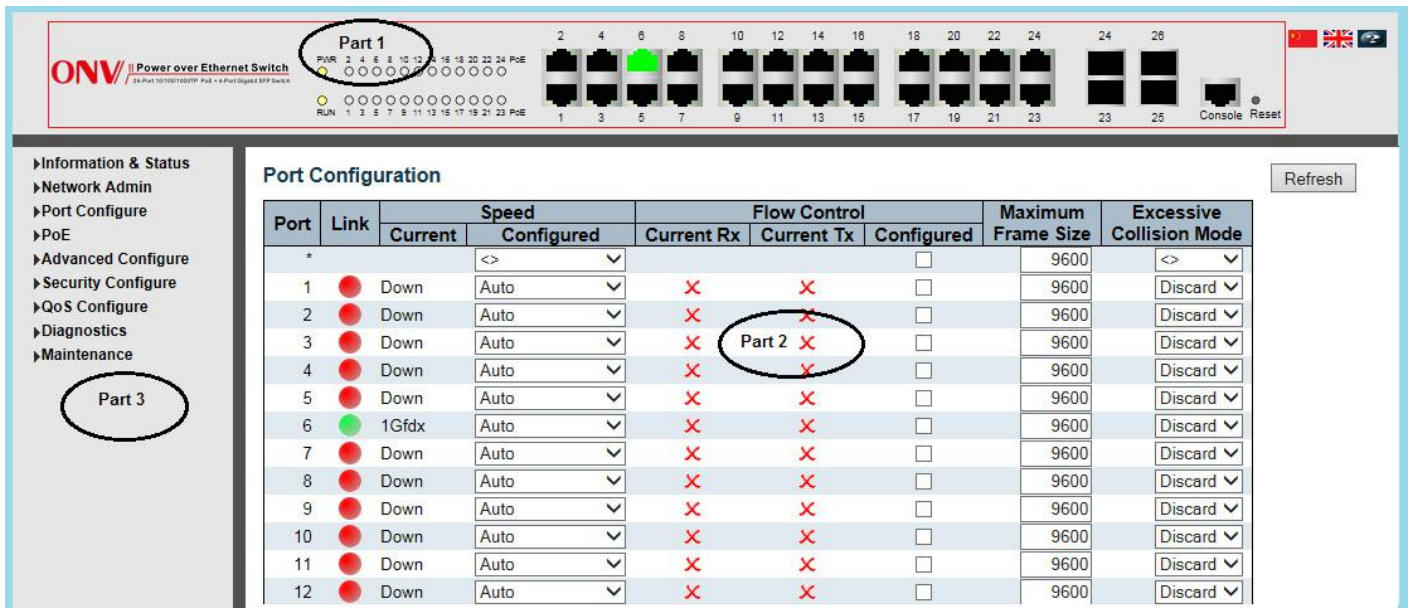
ONV Power over Ethernet Switch
24-Port 10/100/1000TP PoE + 4-Port Gigabit SFP Switch

Part 1
PWR 2 4 6 8 10 12 14 16 18 20 22 24 PoE
RUN 1 3 5 7 9 11 13 15 17 19 21 23 PoE

2 4 6 8 10 12 14 16 18 20 22 24 24 26
1 3 5 7 9 11 13 15 17 19 21 23 23 25 Console Reset

▸Information & Status
▸Network Admin
▸Port Configure
▸PoE
▸Advanced Configure
▸Security Configure
▸QoS Configure
▸Diagnostics
▸Maintenance

Part 3

Port Configuration

Refresh

| Port | Link | Speed Current | Speed Configured | Flow Control Current Rx | Flow Control Current Tx | Flow Control Configured | Maximum Frame Size | Excessive Collision Mode |
|---|---|---|---|---|---|---|---|---|
| * | | | <> | | | | 9600 | <> |
| 1 | | Down | Auto | × | × | | 9600 | Discard |
| 2 | | Down | Auto | × | × | | 9600 | Discard |
| 3 | | Down | Auto | × | Part 2 × | | 9600 | Discard |
| 4 | | Down | Auto | × | × | | 9600 | Discard |
| 5 | | Down | Auto | × | × | | 9600 | Discard |
| 6 | | 1Gfdx | Auto | × | × | | 9600 | Discard |
| 7 | | Down | Auto | × | × | | 9600 | Discard |
| 8 | | Down | Auto | × | × | | 9600 | Discard |
| 9 | | Down | Auto | × | × | | 9600 | Discard |
| 10 | | Down | Auto | × | × | | 9600 | Discard |
| 11 | | Down | Auto | × | × | | 9600 | Discard |
| 12 | | Down | Auto | × | × | | 9600 | Discard |